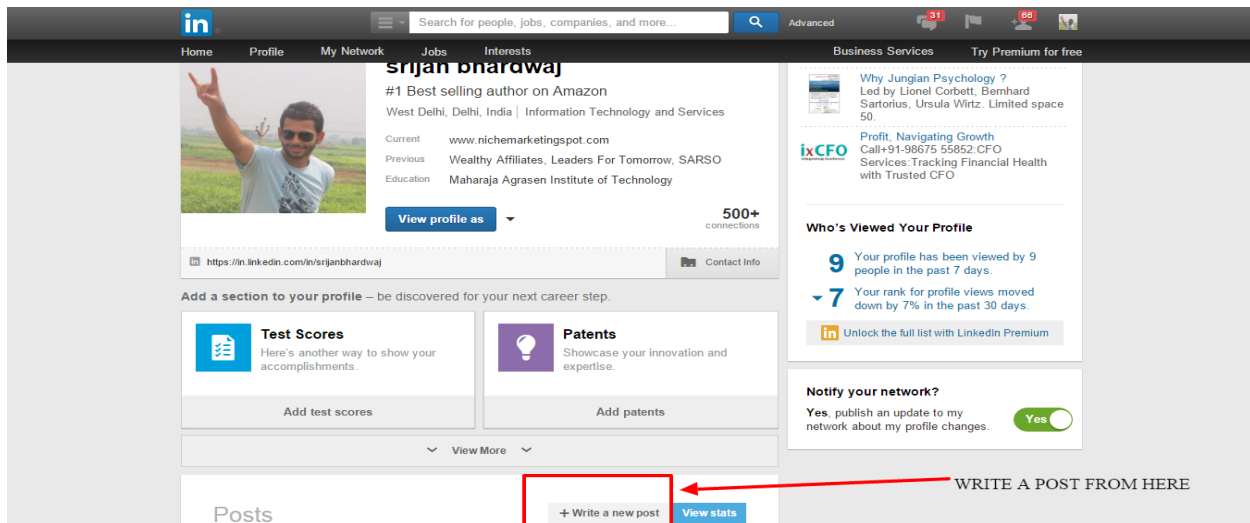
in

Search for people, jobs, companies, and more...

Advanced

31

66

Home Profile My Network Jobs Interests

Business Services Try Premium for free

srijan bhardwaj

#1 Best selling author on Amazon

West Delhi, Delhi, India | Information Technology and Services

Current www.nichemarketingspot.com

Previous Wealthy Affiliates, Leaders For Tomorrow, SARSO

Education Maharaja Agrasen Institute of Technology

View profile as

500+
connections

https://in.linkedin.com/in/srijanbhardwaj

Contact Info

Why Jungian Psychology ?
Led by Lionel Corbett, Bernhard Sartorius, Ursula Wirtz. Limited space 50.

ixCFO

Profit, Navigating Growth
Call+91-98675 55852:CFO Services:Tracking Financial Health with Trusted CFO

Who's Viewed Your Profile

9 Your profile has been viewed by 9 people in the past 7 days.

7 Your rank for profile views moved down by 7% in the past 30 days.

Unlock the full list with LinkedIn Premium

Add a section to your profile – be discovered for your next career step.

Test Scores
Here's another way to show your accomplishments.

Add test scores

Patents
Showcase your innovation and expertise.

Add patents

View More

Notify your network?

Yes, publish an update to my network about my profile changes.

Yes

Posts

+ Write a new post

View stats

WRITE A POST FROM HERE